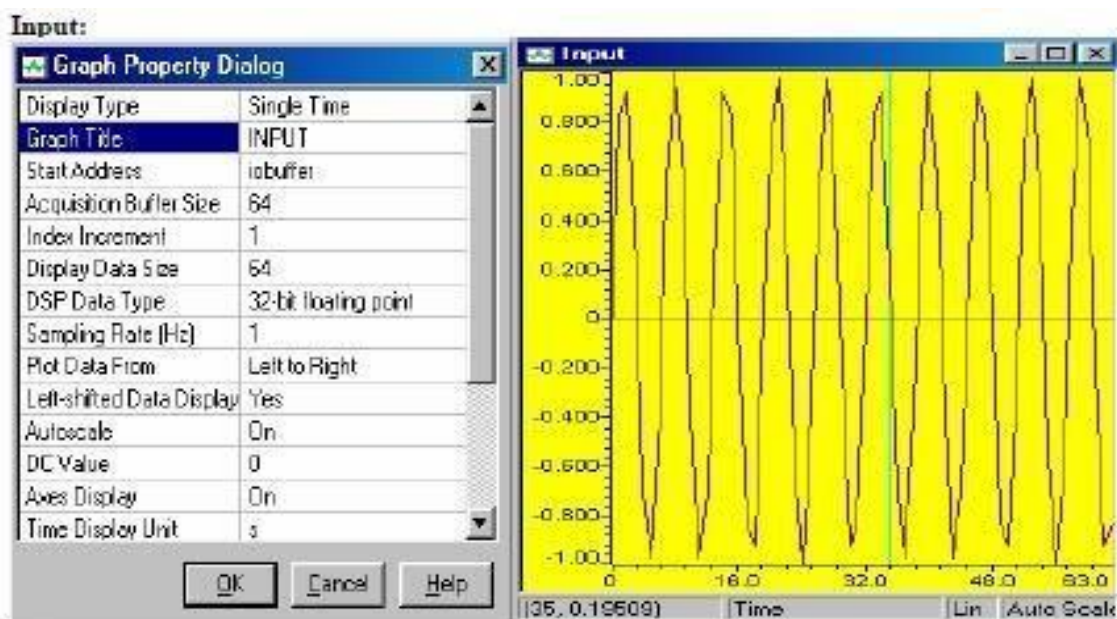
Input:

Graph Property Dialog

| Display Type | Single Time |
|---|---|
| Graph Title | INPUT |
| Start Address | iobuffer |
| Acquisition Buffer Size | 64 |
| Index Increment | 1 |
| Display Data Size | 64 |
| DSP Data Type | 32-bit floating point |
| Sampling Rate (Hz) | 1 |
| Plot Data From | Left to Right |
| Left-shifted Data Display | Yes |
| Autoscale | On |
| DC Value | 0 |
| Axes Display | On |
| Time Display Unit | s |

OK Cancel Help

Input

1.00
0.800
0.600
0.400
0.200
0
-0.200
-0.400
-0.600
-0.800
-1.00

0 16.0 32.0 48.0 63.0

(35, 0.19509) Time Lin Auto Scale